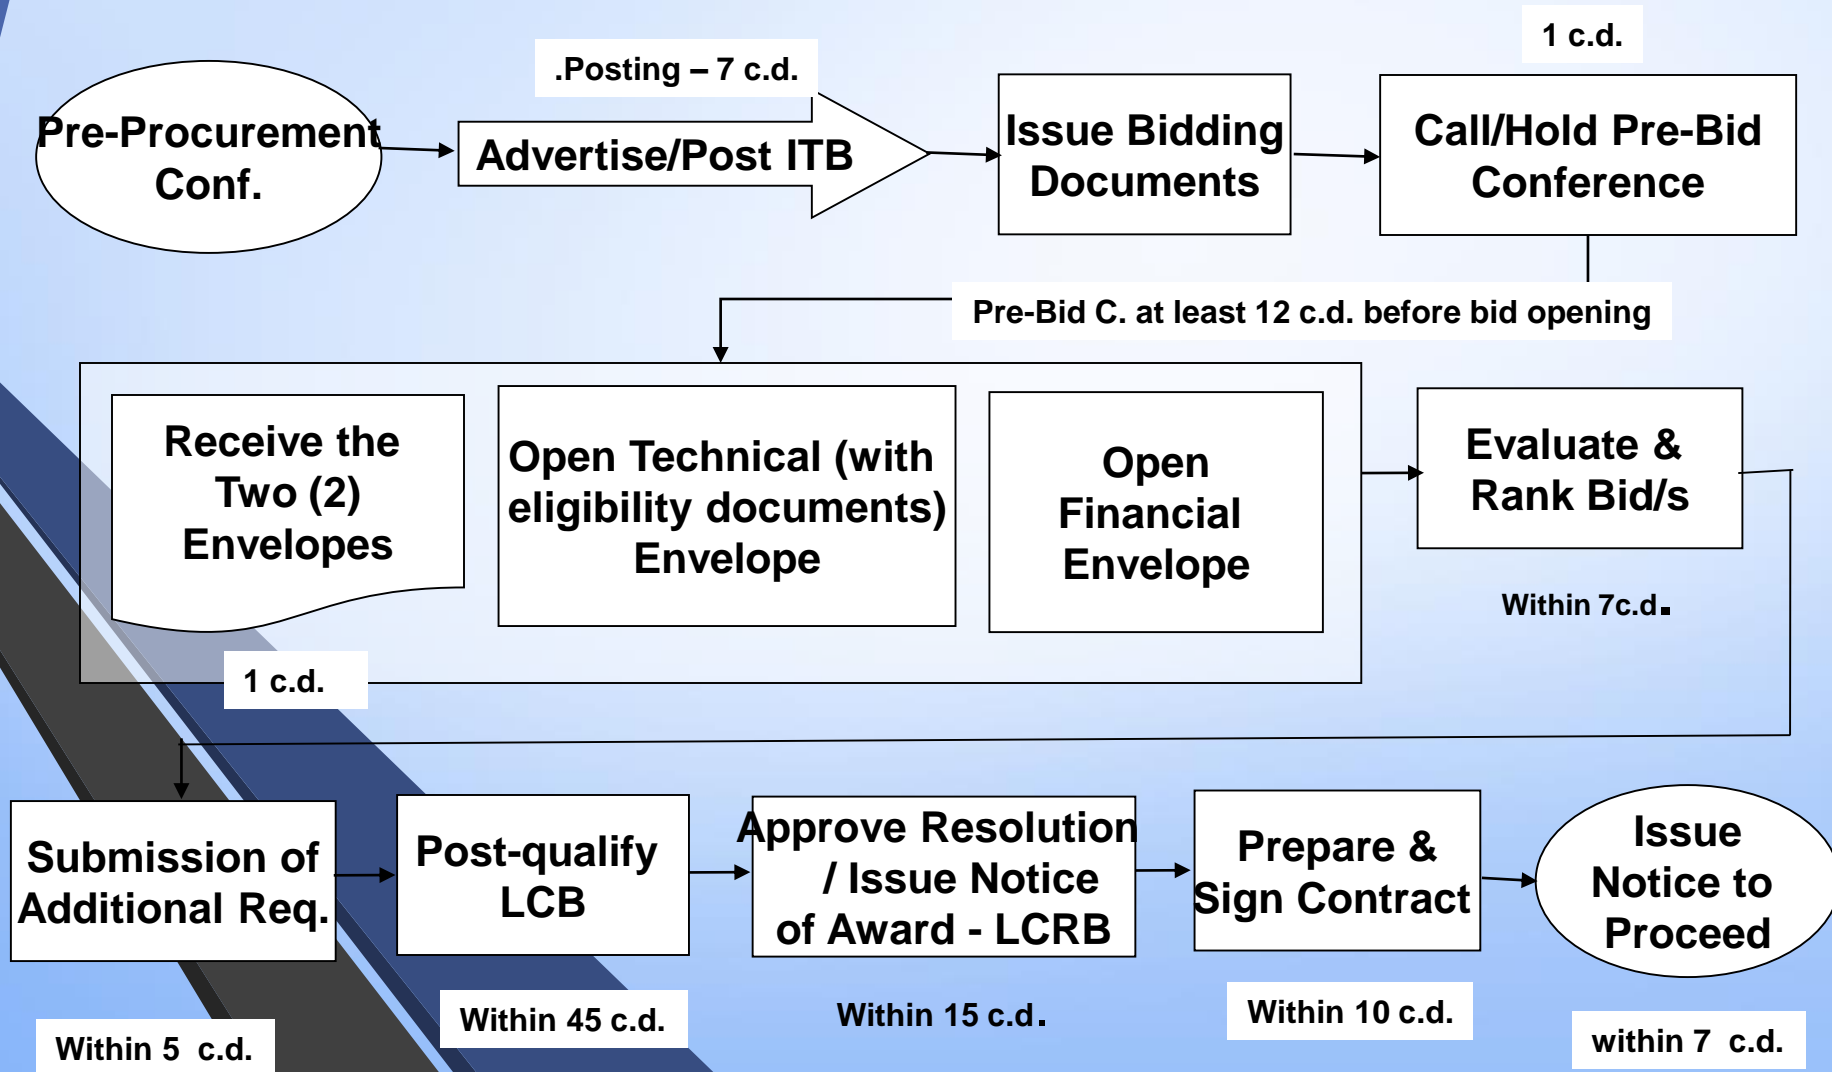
Pre-Procurement Conf.

.Posting – 7 c.d.

Advertise/Post ITB

Issue Bidding Documents

1 c.d.

Call/Hold Pre-Bid Conference

Pre-Bid C. at least 12 c.d. before bid opening

Receive the Two (2) Envelopes

Open Technical (with eligibility documents) Envelope

Open Financial Envelope

Evaluate & Rank Bid/s

Within 7c.d.

1 c.d.

Submission of Additional Req.

Post-qualify LCB

Approve Resolution / Issue Notice of Award - LCRB

Prepare & Sign Contract

Issue Notice to Proceed

Within 5 c.d.

Within 45 c.d.

Within 15 c.d.

Within 10 c.d.

within 7 c.d.